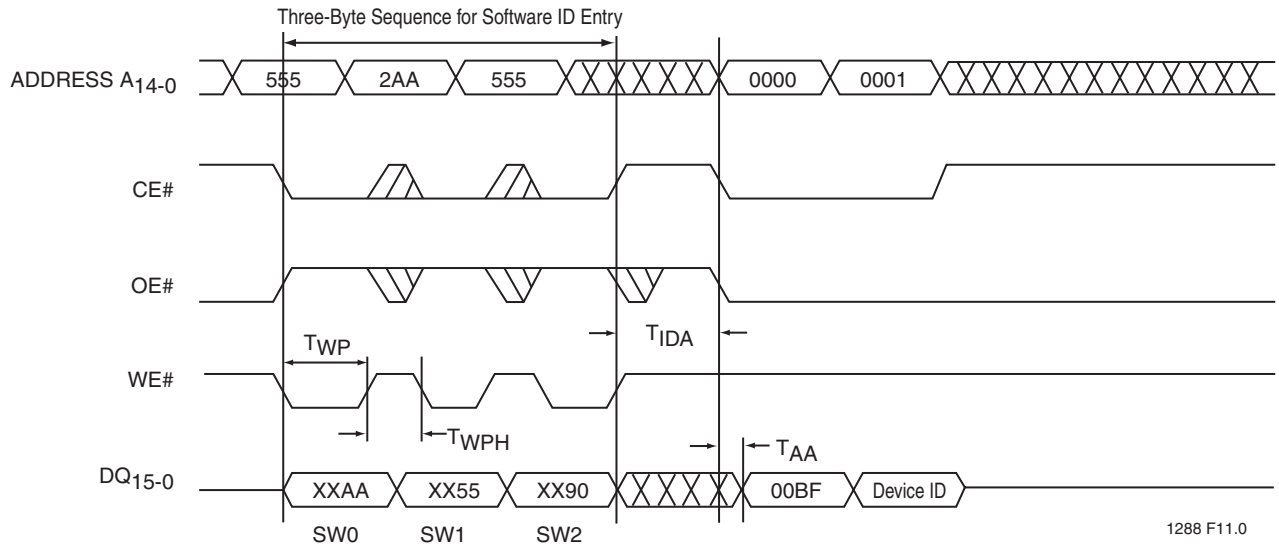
Three-Byte Sequence for Software ID Entry

ADDRESS $A_{14-0}$

555

2AA

555

0000

0001

CE#

OE#

$T_{IDA}$

$T_{WP}$

WE#

$T_{WPH}$

$T_{AA}$

$DQ_{15-0}$

XXAA

XX55

XX90

00BF

Device ID

SW0

SW1

SW2

1288 F11.0